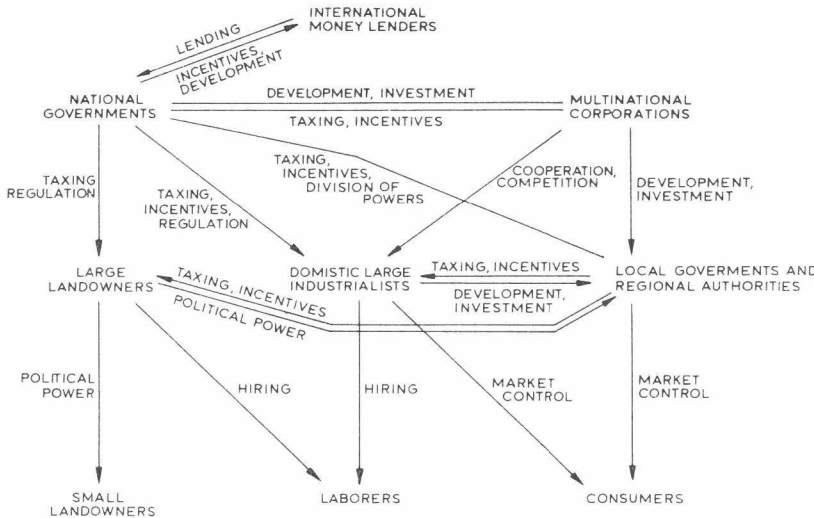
INTERNATIONAL MONEY LENDERS

LENDING

INCENTIVES, DEVELOPMENT

NATIONAL GOVERNMENTS

DEVELOPMENT, INVESTMENT

MULTINATIONAL CORPORATIONS

TAXING, INCENTIVES

TAXING, INCENTIVES, DIVISION OF POWERS

COOPERATION, COMPETITION

TAXING REGULATION

TAXING, INCENTIVES, REGULATION

DEVELOPMENT, INVESTMENT

LARGE LANDOWNERS

DOMISTIC LARGE INDUSTRIALISTS

TAXING, INCENTIVES

LOCAL GOVERMENTS AND REGIONAL AUTHORITIES

TAXING, INCENTIVES

DEVELOPMENT, INVESTMENT

POLITICAL POWER

POLITICAL POWER

HIRING

HIRING

MARKET CONTROL

MARKET CONTROL

SMALL LANDOWNERS

LABORERS

CONSUMERS